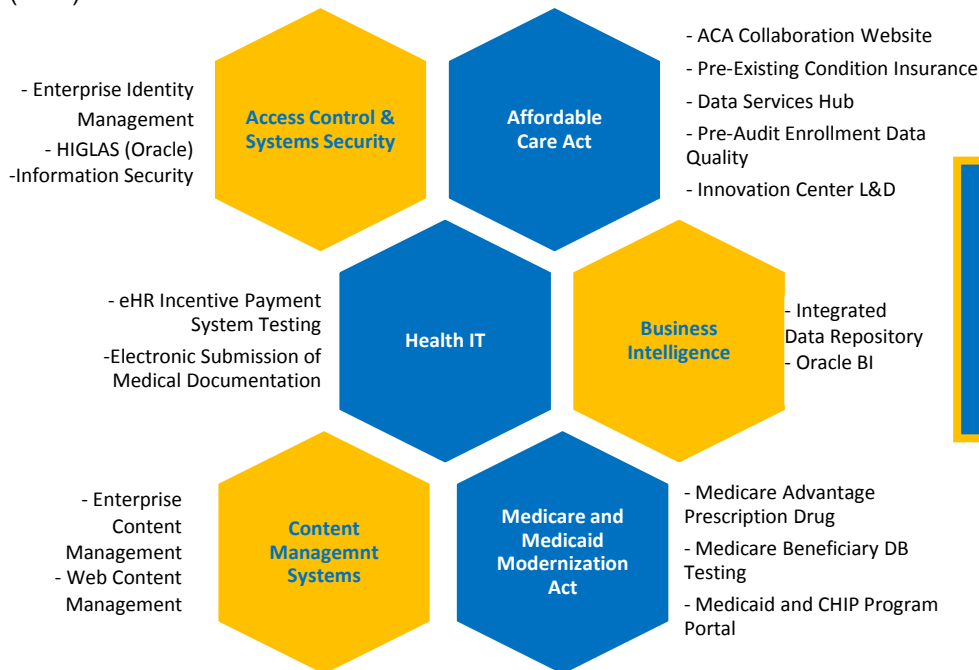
- Enterprise Identity Management
- HIGLAS (Oracle)
-Information Security

Access Control & Systems Security

Affordable Care Act

- ACA Collaboration Website
- Pre-Existing Condition Insurance
- Data Services Hub
- Pre-Audit Enrollment Data Quality
- Innovation Center L&D

- eHR Incentive Payment System Testing
-Electronic Submission of Medical Documentation

Health IT

Business Intelligence

- Integrated Data Repository
- Oracle BI

- Enterprise Content Management
- Web Content Management

Content Managemnt Systems

Medicare and Medicaid Modernization Act

- Medicare Advantage Prescription Drug
- Medicare Beneficiary DB Testing
- Medicaid and CHIP Program Portal